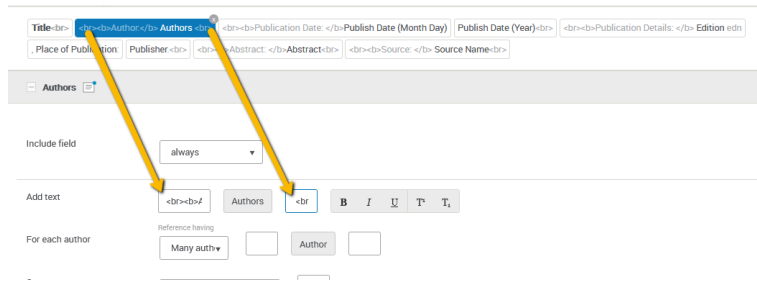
Title<br> <br><b>Author:</b> Authors <br> <br><b>Publication Date: </b>Publish Date (Month Day) Publish Date (Year)<br> <br><b>Publication Details: </b> Edition edn , Place of Publication: Publisher<br> <br><b>Abstract: </b>Abstract<br> <br><b>Source: </b> Source Name<br>

Authors

Include field
always

Add text
<br><b>A
Authors
<br
B I U T T

For each author
Reference having
Many auth
Author